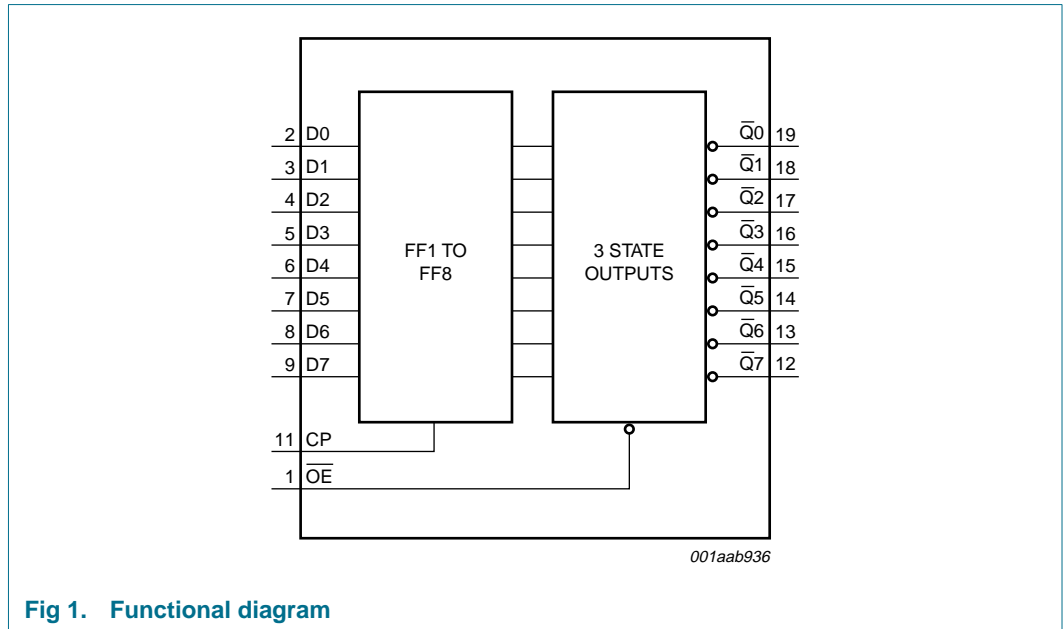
2 D0
3 D1
4 D2
5 D3
6 D4
7 D5
8 D6
9 D7

FF1 TO FF8

3 STATE OUTPUTS

$\overline{Q}0$ 19
$\overline{Q}1$ 18
$\overline{Q}2$ 17
$\overline{Q}3$ 16
$\overline{Q}4$ 15
$\overline{Q}5$ 14
$\overline{Q}6$ 13
$\overline{Q}7$ 12

11 CP
1 $\overline{OE}$

001aab936

Fig 1. Functional diagram